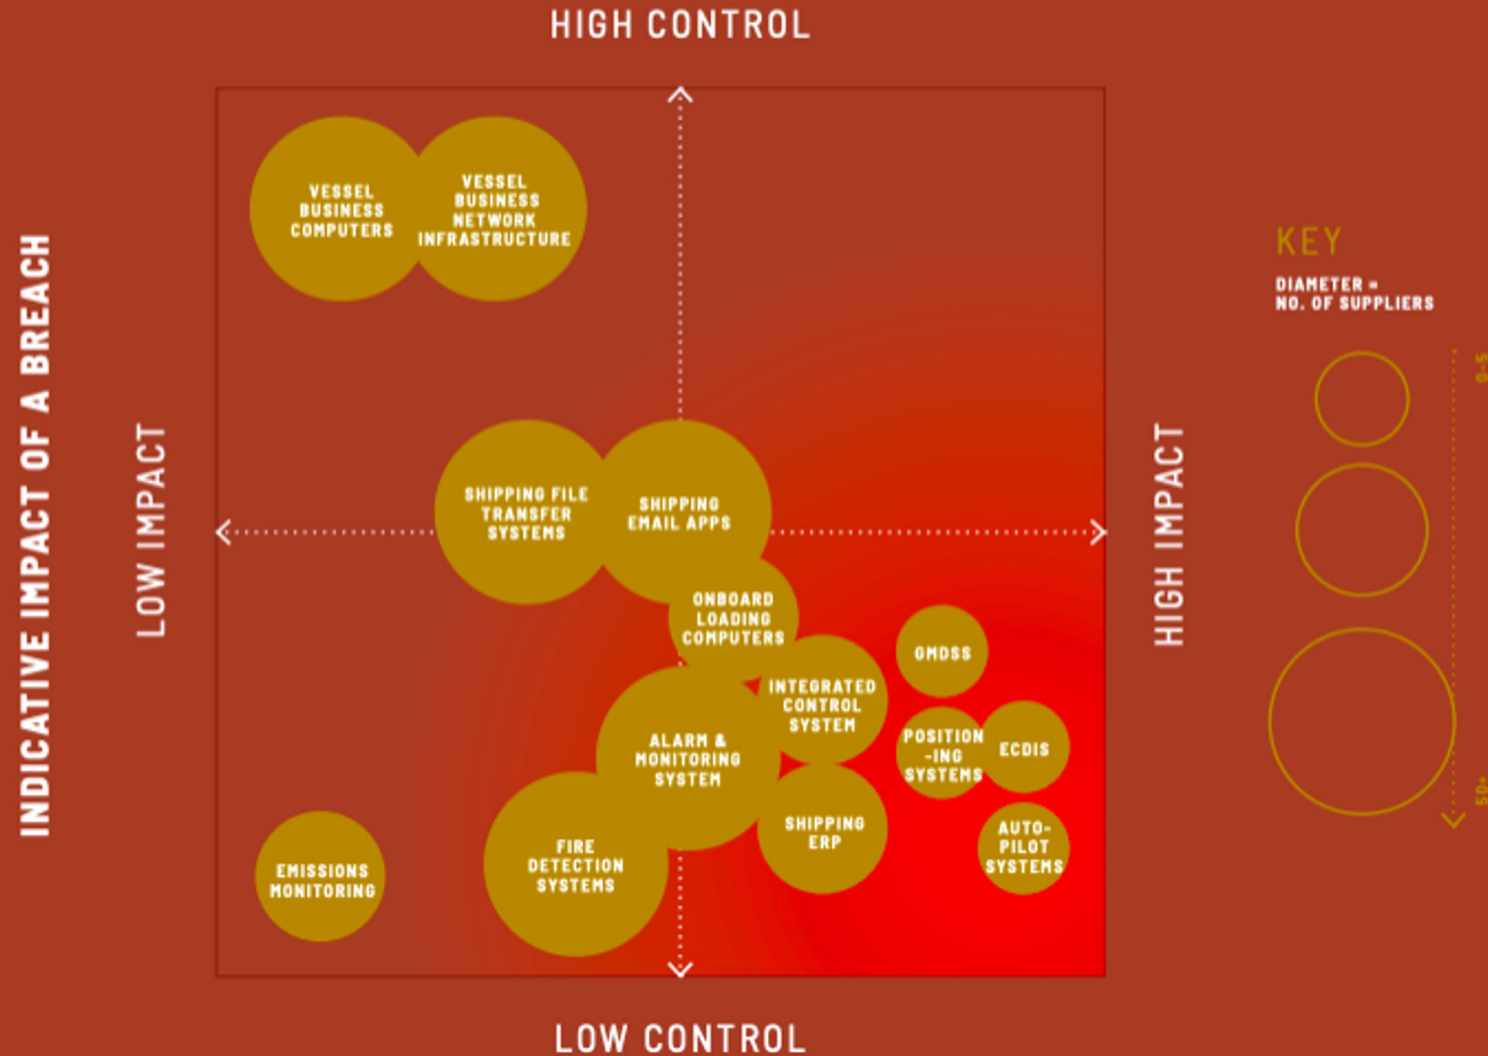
HIGH CONTROL

INDICATIVE IMPACT OF A BREACH

LOW IMPACT

HIGH IMPACT

VESSEL BUSINESS COMPUTERS

VESSEL BUSINESS NETWORK INFRASTRUCTURE

SHIPPING FILE TRANSFER SYSTEMS

SHIPPING EMAIL APPS

ONBOARD LOADING COMPUTERS

GMDSS

INTEGRATED CONTROL SYSTEM

ALARM & MONITORING SYSTEM

POSITION-ING SYSTEMS

ECDIS

SHIPPING ERP

AUTO-PILOT SYSTEMS

FIRE DETECTION SYSTEMS

EMISSIONS MONITORING

LOW CONTROL

KEY

DIAMETER = NO. OF SUPPLIERS

0-5

50+